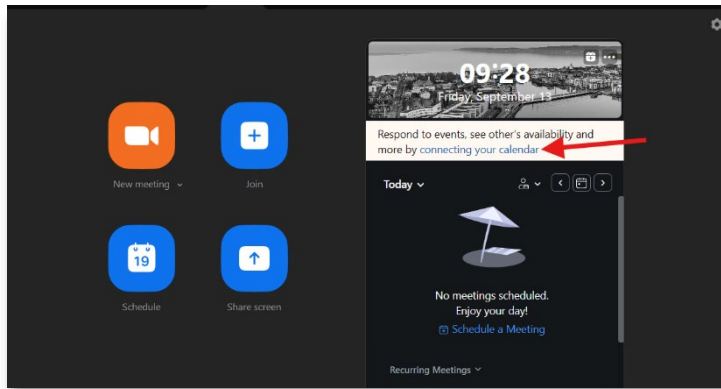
New meeting

Join

19

Schedule

Share screen

09:28

Friday, September 13

Respond to events, see other's availability and more by connecting your calendar

Today

No meetings scheduled.
Enjoy your day!

Schedule a Meeting

Recurring Meetings